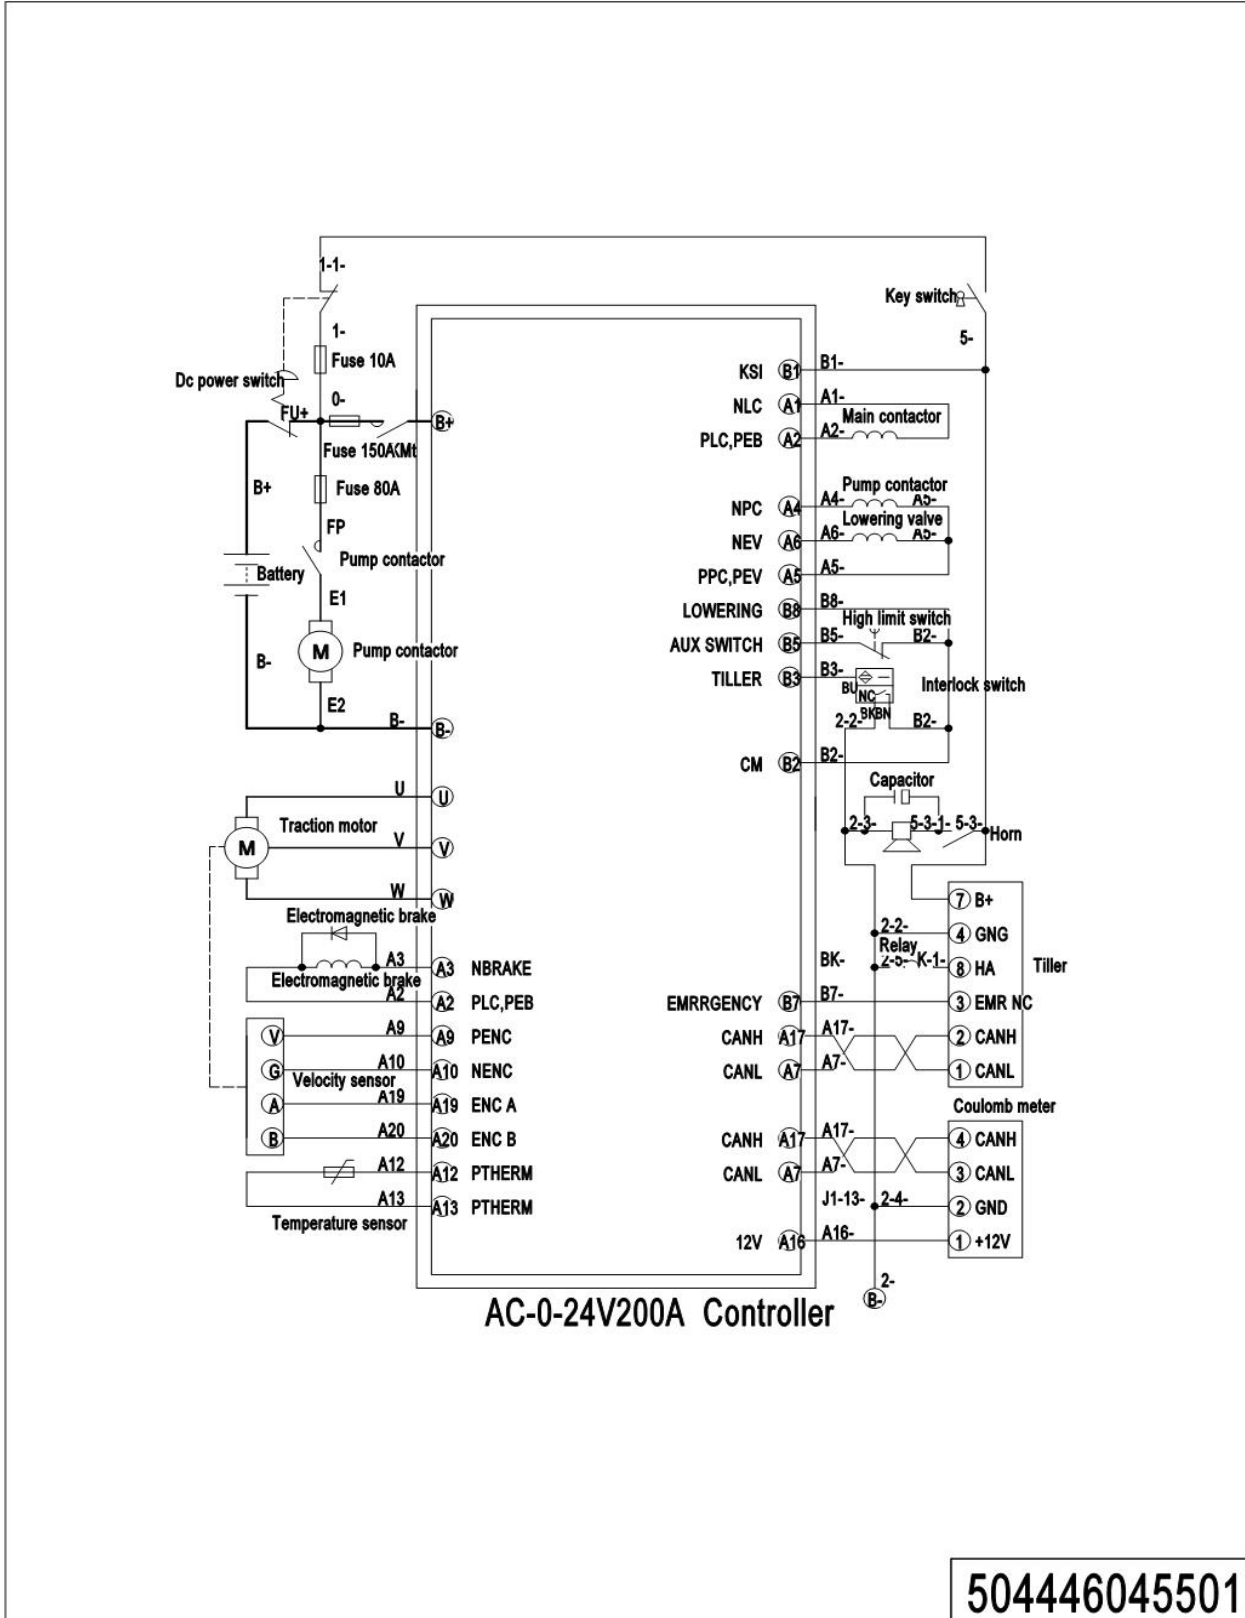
1-1-
1-
Fuse 10A
Dc power switch
FU+
0-
Fuse 150A
Mt
B+
B+
Fuse 80A
FP
Battery
Pump contactor
E1
B-
M
Pump contactor
E2
B-
B-
U
U
Traction motor
M
V
V
W
W
Electromagnetic brake
A3
A3 NBRAKE
Electromagnetic brake
A2
A2 PLC,PEB
V
A9
A9 PENC
G
A10
Velocity sensor
A10 NENC
A
A19
A19 ENC A
B
A20
A20 ENC B
A12
A12 PTHERM
A13
A13 PTHERM
Temperature sensor

Key switch
5-
KSI B1 B1-
NLC A1 A1-
Main contactor
PLC,PEB A2 A2-
Pump contactor
NPC A4 A4- A5-
Lowering valve
NEV A6 A6- A5-
PPC,PEV A5 A5-
LOWERING B8 B8-
High limit switch
AUX SWITCH B5 B5- B2-
TILLER B3 B3-
BU NC BKBN
Interlock switch
2-2- B2-
CM B2 B2-
Capacitor
2-3- 5-3-1- 5-3-
Horn
7 B+
2-2-
4 GNG
Relay
BK- 2-5- K-1-
8 HA
Tiller
EMRRGENCY B7 B7-
3 EMR NC
CANH A17 A17-
2 CANH
CANL A7 A7-
1 CANL
Coulomb meter
CANH A17 A17-
4 CANH
CANL A7 A7-
3 CANL
J1-13- 2-4-
2 GND
12V A16 A16-
1 +12V
2-
B-
AC-0-24V200A Controller

504446045501